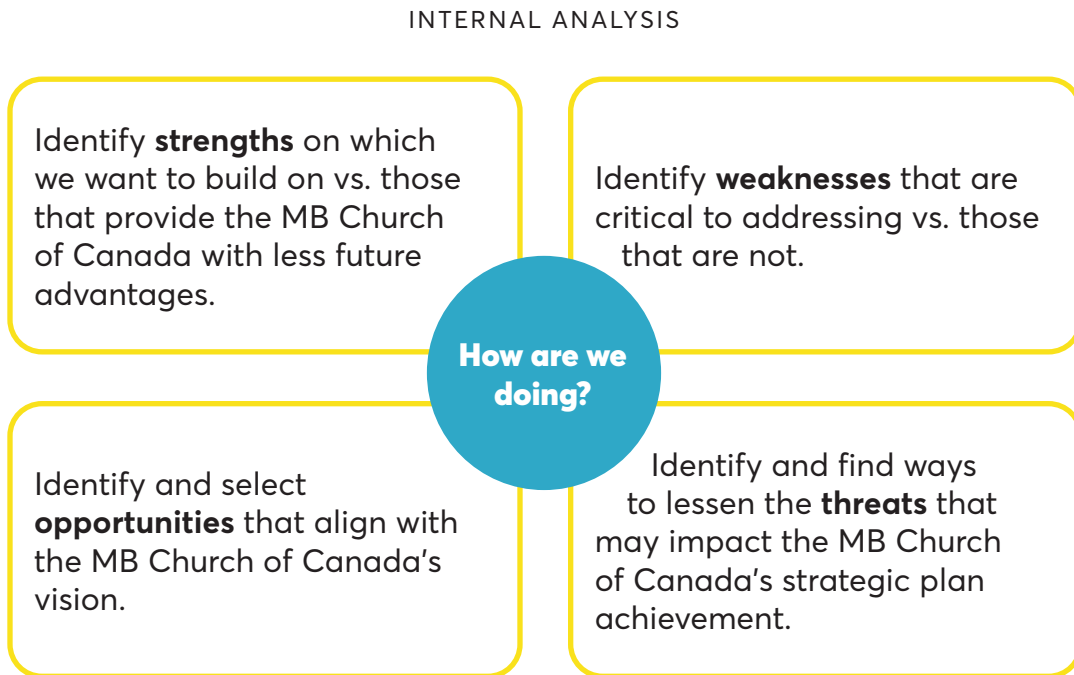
INTERNAL ANALYSIS

Identify **strengths** on which we want to build on vs. those that provide the MB Church of Canada with less future advantages.

Identify **weaknesses** that are critical to addressing vs. those that are not.

How are we doing?

Identify and select **opportunities** that align with the MB Church of Canada's vision.

Identify and find ways to lessen the **threats** that may impact the MB Church of Canada's strategic plan achievement.